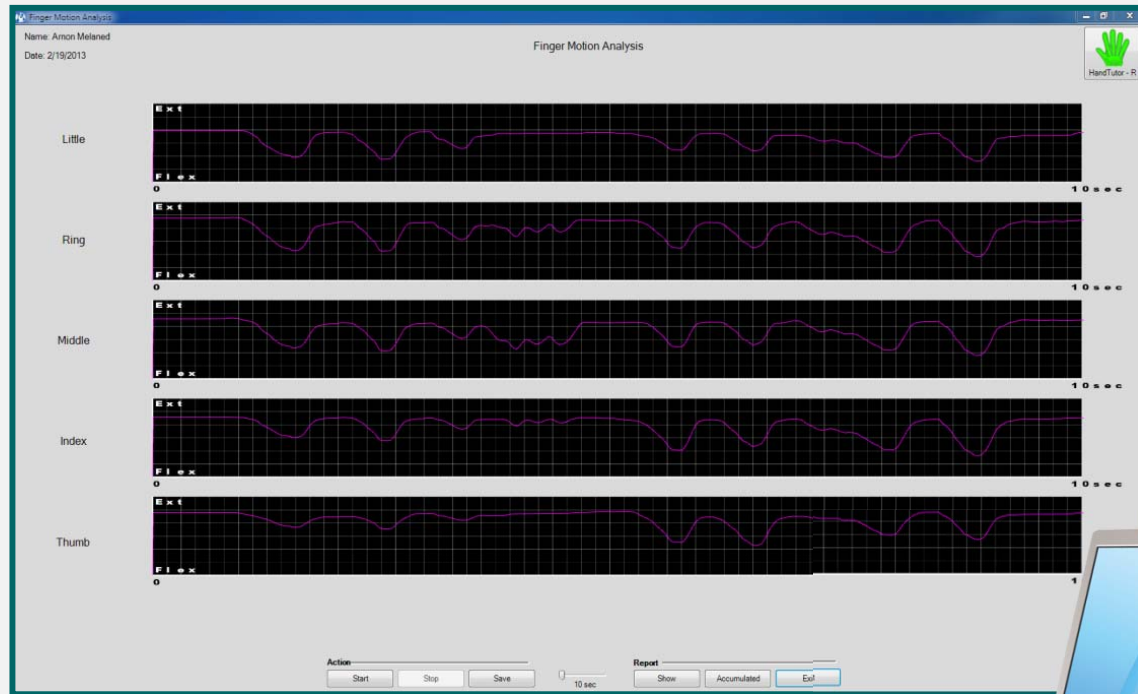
Finger Motion Analysis

Name: Amon Melaned
Date: 2/19/2013

Finger Motion Analysis

HandTutor - R

Little
Ext
Flex
0
10 sec

Ring
Ext
Flex
0
10 sec

Middle
Ext
Flex
0
10 sec

Index
Ext
Flex
0
10 sec

Thumb
Ext
Flex
0
1

Action
Start
Stop
Save
10 sec

Report
Show
Accumulated
Exit